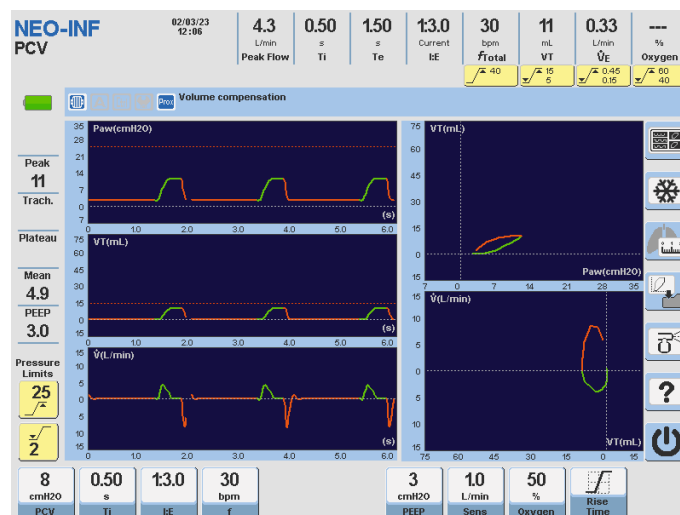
NEO-INF
PCV

02/03/23
12:06

| 4.3 | 0.50 | 1.50 | 1:3.0 | 30 | 11 | 0.33 | --- |
|---|---|---|---|---|---|---|---|
| L/min | s | s | Current | bpm | mL | L/min | % |
| Peak Flow | Ti | Te | I:E | fTotal | VT | V̇E | Oxygen |
| | | | | 40 | 15 / 5 | 0.45 / 0.15 | 60 / 40 |

Prox Volume compensation

Peak
11
Trach.

Plateau

Mean
4.9
PEEP
3.0

Pressure Limits
25
2

Paw(cmH2O)
35 28 21 14 7 0 -7
(s)
0 1.0 2.0 3.0 4.0 5.0 6.0

VT(mL)
75 60 45 30 15 0 -15
(s)
0 1.0 2.0 3.0 4.0 5.0 6.0

V̇(L/min)
15 10 5 0 5 10 15
(s)
0 1.0 2.0 3.0 4.0 5.0 6.0

VT(mL)
75 60 45 30 15 0 -15
Paw(cmH2O)
-7 0 7 14 21 28 35

V̇(L/min)
15 10 5 0 5 10 15
VT(mL)
75 60 45 30 15 0 15

?

| 8 | 0.50 | 1:3.0 | 30 | 3 | 1.0 | 50 | |
|---|---|---|---|---|---|---|---|
| cmH2O | s | | bpm | cmH2O | L/min | % | |
| PCV | Ti | I:E | f | PEEP | Sens | Oxygen | Rise Time |